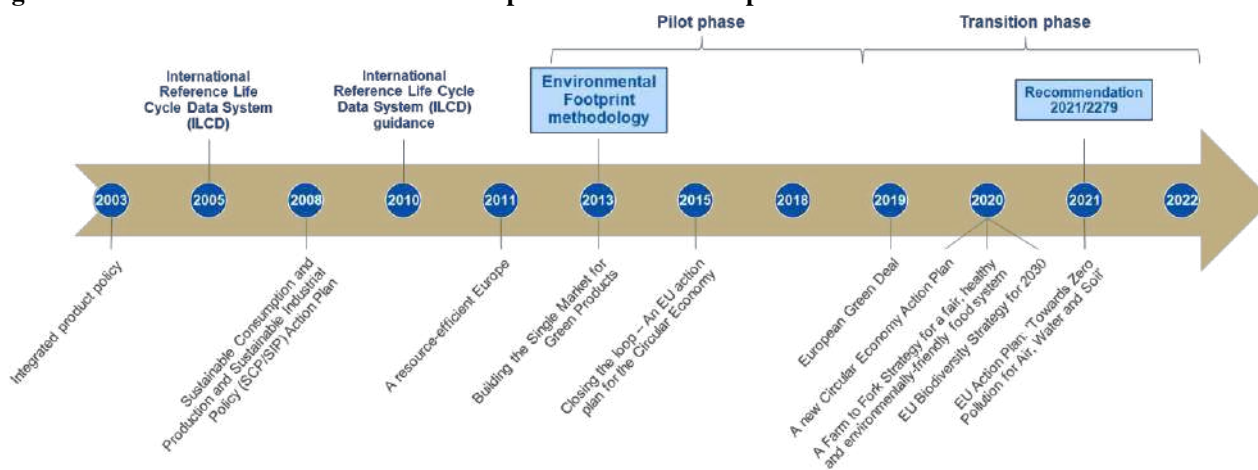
Pilot phase

Transition phase

International Reference Life Cycle Data System (ILCD)

International Reference Life Cycle Data System (ILCD) guidance

Environmental Footprint methodology

Recommendation 2021/2279

2003

2005

2008

2010

2011

2013

2015

2018

2019

2020

2021

2022

Integrated product policy

Sustainable Consumption and Production and Sustainable Industrial Policy (SCP/SIP) Action Plan

A resource-efficient Europe

Building the Single Market for Green Products

Closing the loop – An EU action plan for the Circular Economy

European Green Deal

A new Circular Economy Action Plan

A Farm to Fork Strategy for a fair, healthy and environmentally-friendly food system

EU Biodiversity Strategy for 2030

EU Action Plan: 'Towards Zero Pollution for Air, Water and Soil'